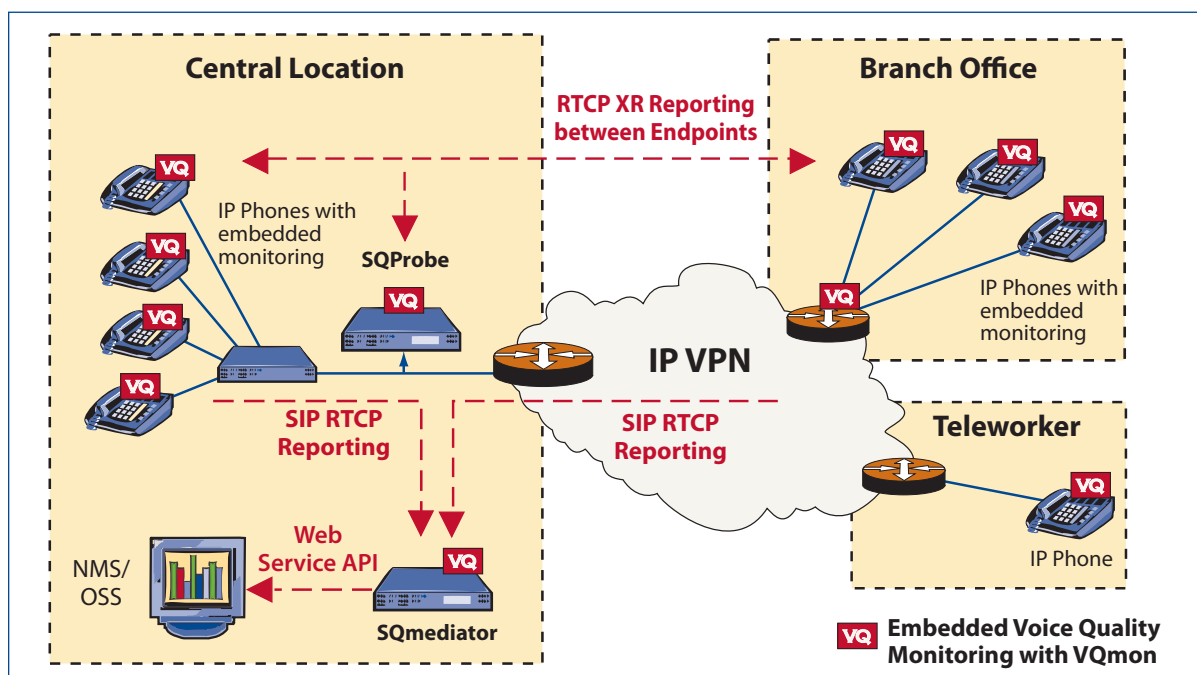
Central Location

Branch Office

RTCP XR Reporting between Endpoints

VQ

VQ

VQ

VQ

VQ

VQ

VQ

IP Phones with embedded monitoring

SQProbe

VQ

VQ

IP Phones with embedded monitoring

IP VPN

SIP RTCP Reporting

SIP RTCP Reporting

Teleworker

VQ

Web Service API

VQ

NMS/ OSS

SQmediator

IP Phone

VQ Embedded Voice Quality Monitoring with VQmon